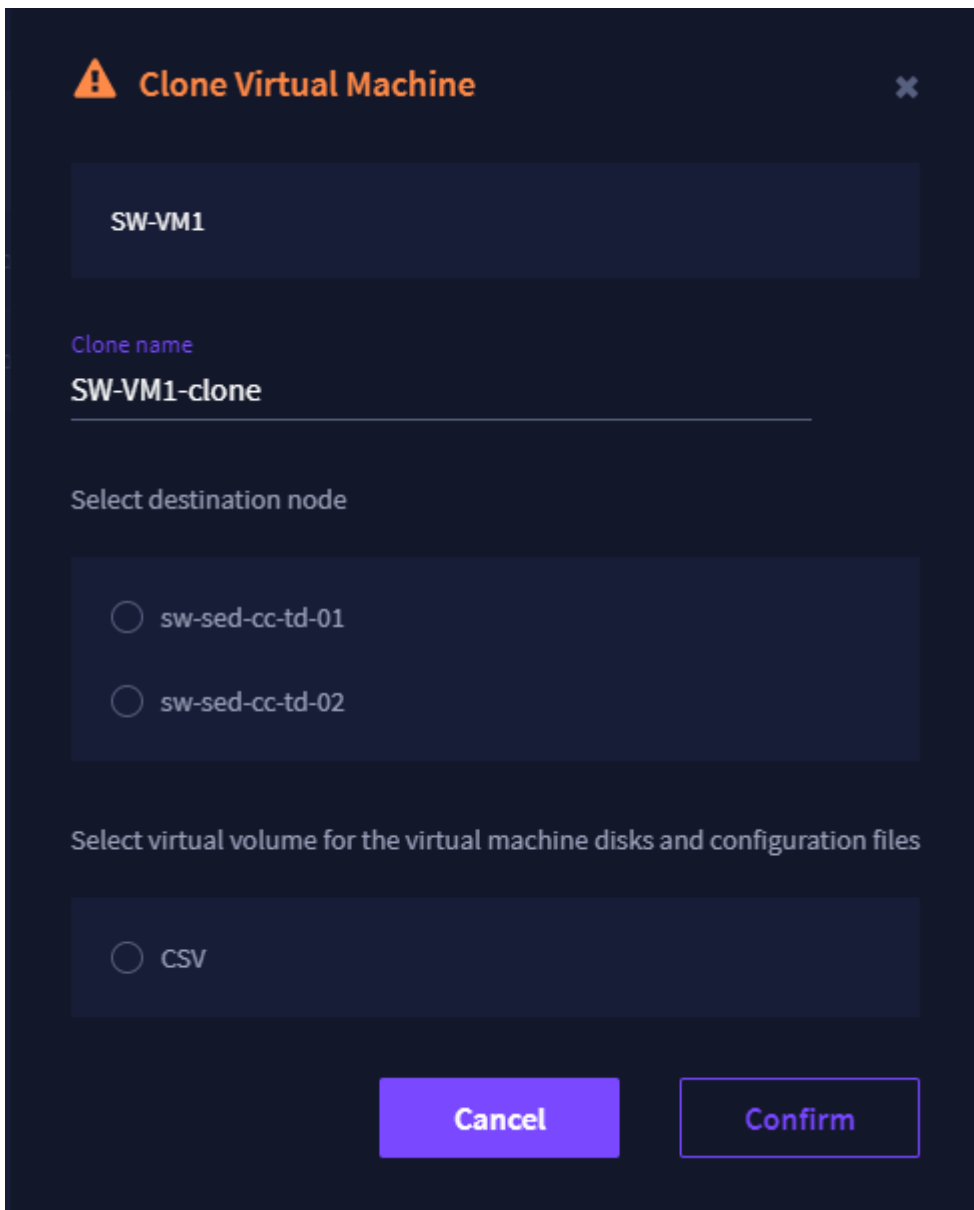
Clone Virtual Machine

SW-VM1

Clone name
SW-VM1-clone

Select destination node

sw-sed-cc-td-01

sw-sed-cc-td-02

Select virtual volume for the virtual machine disks and configuration files

CSV

Cancel

Confirm